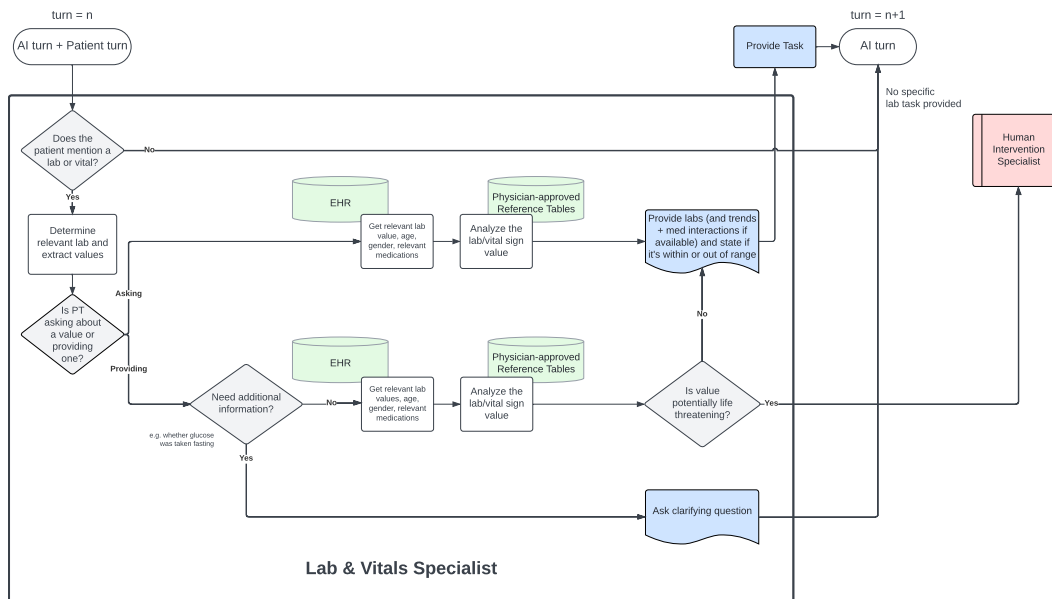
turn = n

AI turn + Patient turn

Provide Task

turn = n+1

AI turn

No specific lab task provided

Human Intervention Specialist

Does the patient mention a lab or vital?

No

Yes

Determine relevant lab and extract values

EHR

Physician-approved Reference Tables

Get relevant lab value, age, gender, relevant medications

Analyze the lab/vital sign value

Provide labs (and trends + med interactions if available) and state if it's within or out of range

Asking

Is PT asking about a value or providing one?

No

Providing

EHR

Physician-approved Reference Tables

Need additional information?

No

Get relevant lab values, age, gender, relevant medications

Analyze the lab/vital sign value

Is value potentially life threatening?

Yes

e.g. whether glucose was taken fasting

Yes

Ask clarifying question

Lab & Vitals Specialist